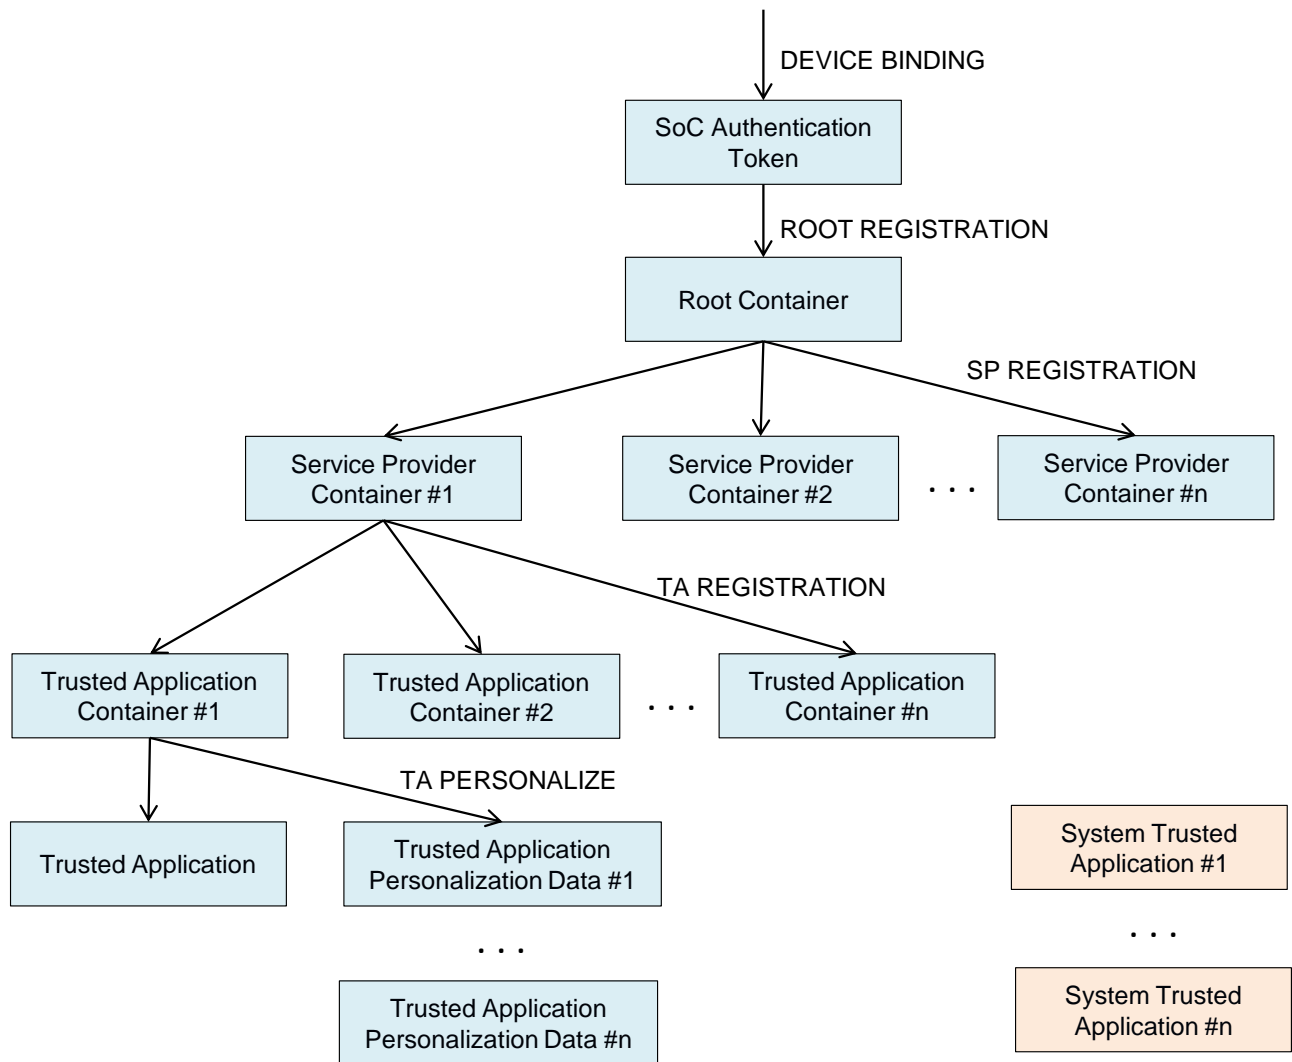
DEVICE BINDING

SoC Authentication Token

ROOT REGISTRATION

Root Container

SP REGISTRATION

Service Provider Container #1

Service Provider Container #2

. . .

Service Provider Container #n

TA REGISTRATION

Trusted Application Container #1

Trusted Application Container #2

. . .

Trusted Application Container #n

TA PERSONALIZE

Trusted Application

Trusted Application Personalization Data #1

. . .

Trusted Application Personalization Data #n

System Trusted Application #1

. . .

System Trusted Application #n